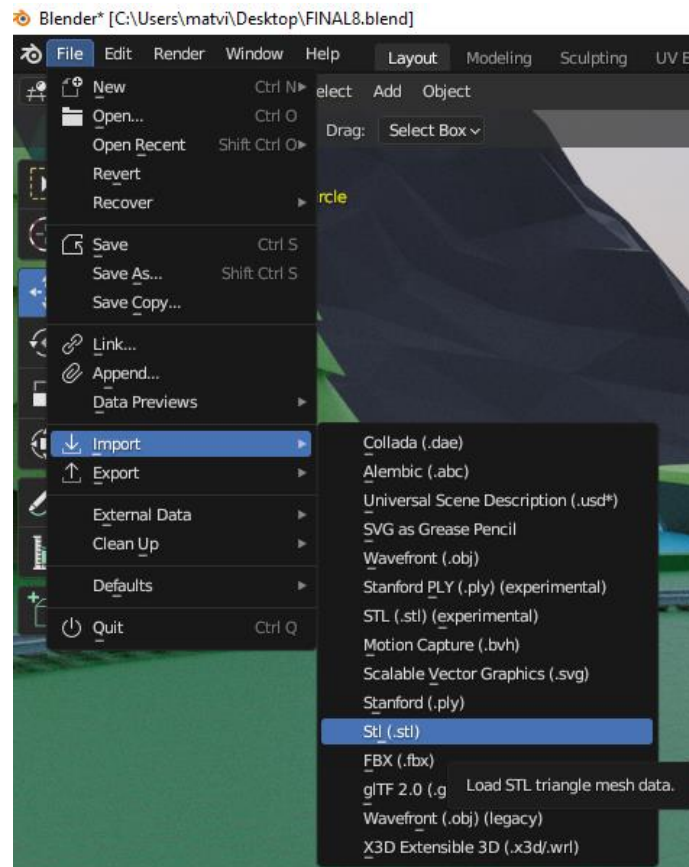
Blender* [C:\Users\matvi\Desktop\FINAL8.blend]

File Edit Render Window Help Layout Modeling Sculpting UV E

elect Add Object

Drag: Select Box

rcle

New Ctrl N
Open... Ctrl O
Open Recent Shift Ctrl O
Revert
Recover

Save Ctrl S
Save As... Shift Ctrl S
Save Copy...

Link...
Append...
Data Previews

Import
Export

External Data
Clean Up

Defaults

Quit Ctrl Q

Collada (.dae)
Alembic (.abc)
Universal Scene Description (.usd*)
SVG as Grease Pencil
Wavefront (.obj)
Stanford PLY (.ply) (experimental)
STL (.stl) (experimental)
Motion Capture (.bvh)
Scalable Vector Graphics (.svg)
Stanford (.ply)
Stl (.stl)
FBX (.fbx)
glTF 2.0 (.g
Load STL triangle mesh data.
Wavefront (.obj) (legacy)
X3D Extensible 3D (.x3d/.wrl)